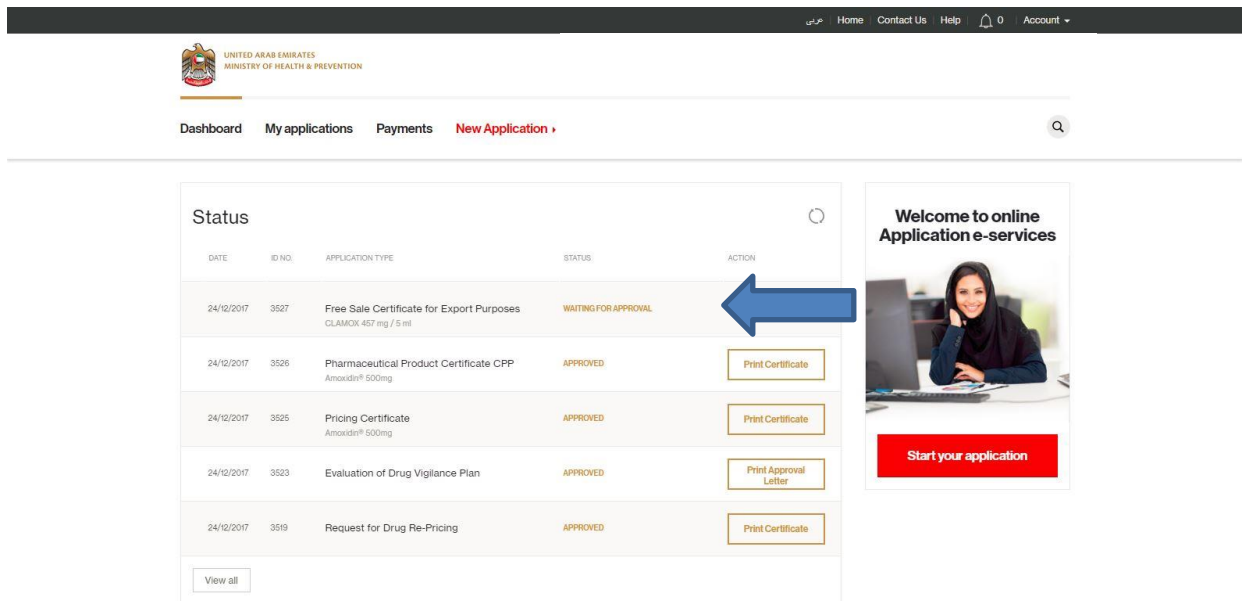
عربي | Home | Contact Us | Help | 0 | Account

UNITED ARAB EMIRATES
MINISTRY OF HEALTH & PREVENTION

Dashboard My applications Payments New Application ›

Status

| DATE | ID NO. | APPLICATION TYPE | STATUS | ACTION |
|---|---|---|---|---|
| 24/12/2017 | 3527 | Free Sale Certificate for Export Purposes CLAMOX 457 mg / 5 ml | WAITING FOR APPROVAL | |
| 24/12/2017 | 3526 | Pharmaceutical Product Certificate CPP Amoxidin® 500mg | APPROVED | Print Certificate |
| 24/12/2017 | 3525 | Pricing Certificate Amoxidin® 500mg | APPROVED | Print Certificate |
| 24/12/2017 | 3523 | Evaluation of Drug Vigilance Plan | APPROVED | Print Approval Letter |
| 24/12/2017 | 3519 | Request for Drug Re-Pricing | APPROVED | Print Certificate |

View all

Welcome to online Application e-services

Start your application